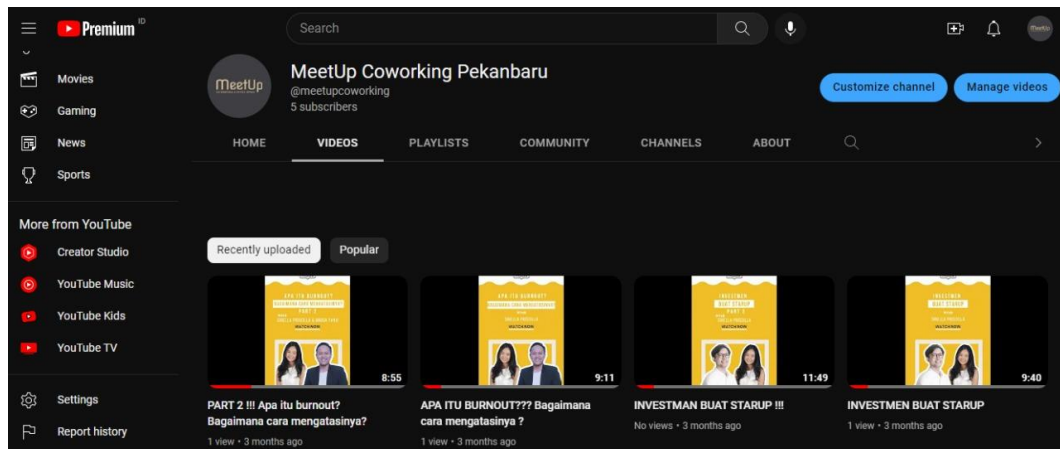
Premium ID

Search

Movies
Gaming
News
Sports

More from YouTube
Creator Studio
YouTube Music
YouTube Kids
YouTube TV

Settings
Report history

MeetUp

MeetUp Coworking Pekanbaru
@meetupcoworking
5 subscribers

Customize channel
Manage videos

HOME
VIDEOS
PLAYLISTS
COMMUNITY
CHANNELS
ABOUT

Recently uploaded
Popular

APA ITU BURNOUT
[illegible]
PART 2
8:55
PART 2 !!! Apa itu burnout? Bagaimana cara mengatasinya?
1 view • 3 months ago

APA ITU BURNOUT
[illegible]
9:11
APA ITU BURNOUT??? Bagaimana cara mengatasinya ?
1 view • 3 months ago

INVESTMEN BUAT STARUP
PART 2
11:49
INVESTMAN BUAT STARUP !!!
No views • 3 months ago

INVESTMEN BUAT STARUP
9:40
INVESTMEN BUAT STARUP
1 view • 3 months ago